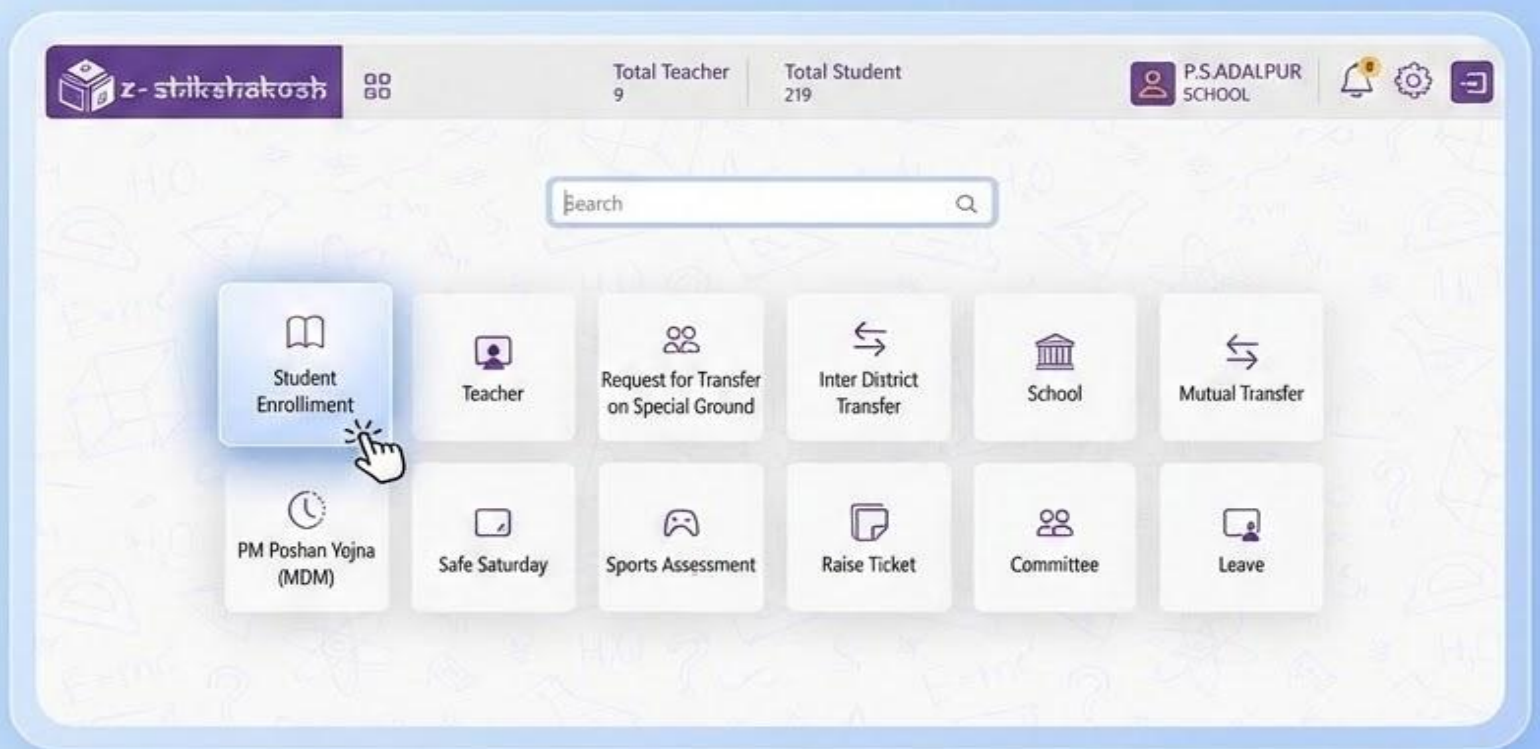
z-shikshakosh

Total Teacher
9

Total Student
219

P.S.ADALPUR
SCHOOL

Search

Student Enrollment

Teacher

Request for Transfer on Special Ground

Inter District Transfer

School

Mutual Transfer

PM Poshan Yojna (MDM)

Safe Saturday

Sports Assessment

Raise Ticket

Committee

Leave